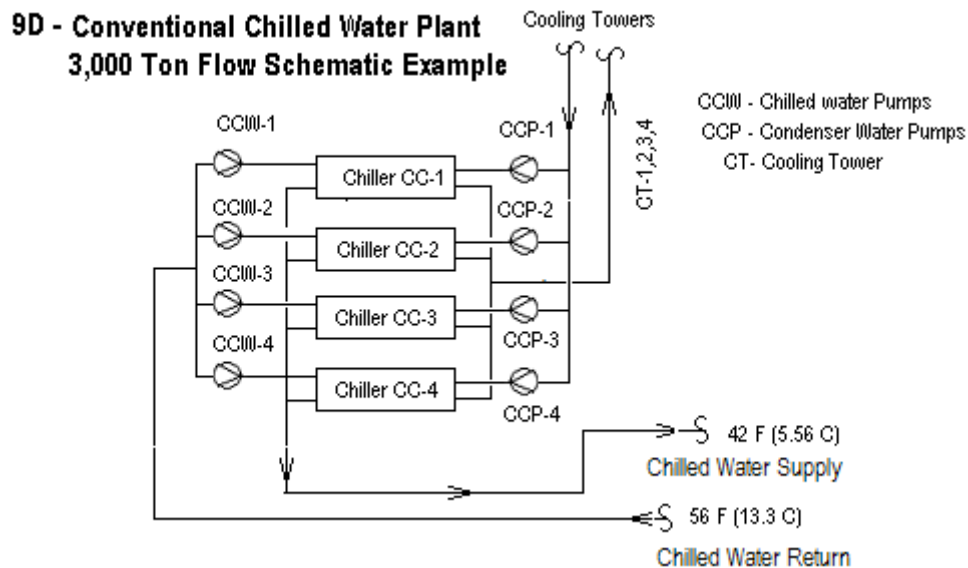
9D - Conventional Chilled Water Plant
3,000 Ton Flow Schematic Example

Cooling Towers

CCW - Chilled water Pumps
CCP - Condenser Water Pumps
CT- Cooling Tower

CT-1,2,3,4

CCW-1
Chiller CC-1
CCP-1

CCW-2
Chiller CC-2
CCP-2

CCW-3
Chiller CC-3
CCP-3

CCW-4
Chiller CC-4
CCP-4

42 F (5.56 C)
Chilled Water Supply

56 F (13.3 C)
Chilled Water Return